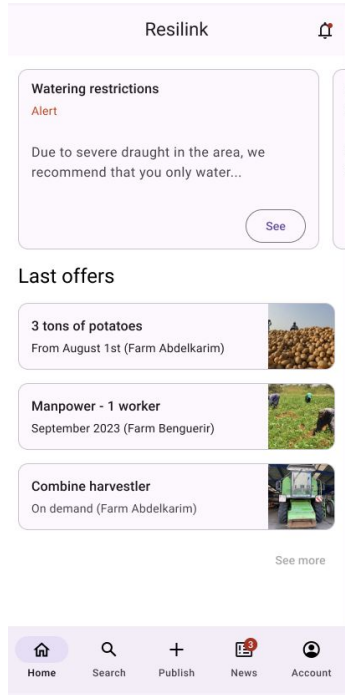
Resilink

Watering restrictions
Alert

Due to severe draught in the area, we recommend that you only water...

See

Last offers

3 tons of potatoes
From August 1st (Farm Abdelkarim)

Manpower - 1 worker
September 2023 (Farm Benguerir)

Combine harvestler
On demand (Farm Abdelkarim)

See more

Home Search Publish 3 News Account